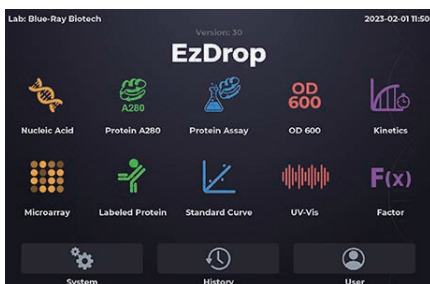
Lab: Blue-Ray Biotech

Version: 30

2023-02-01 11:50

EzDrop

Nucleic Acid

A280

Protein A280

Protein Assay

OD 600

OD 600

Kinetics

Microarray

Labeled Protein

Standard Curve

UV-Vis

F(x)

Factor

System

History

User